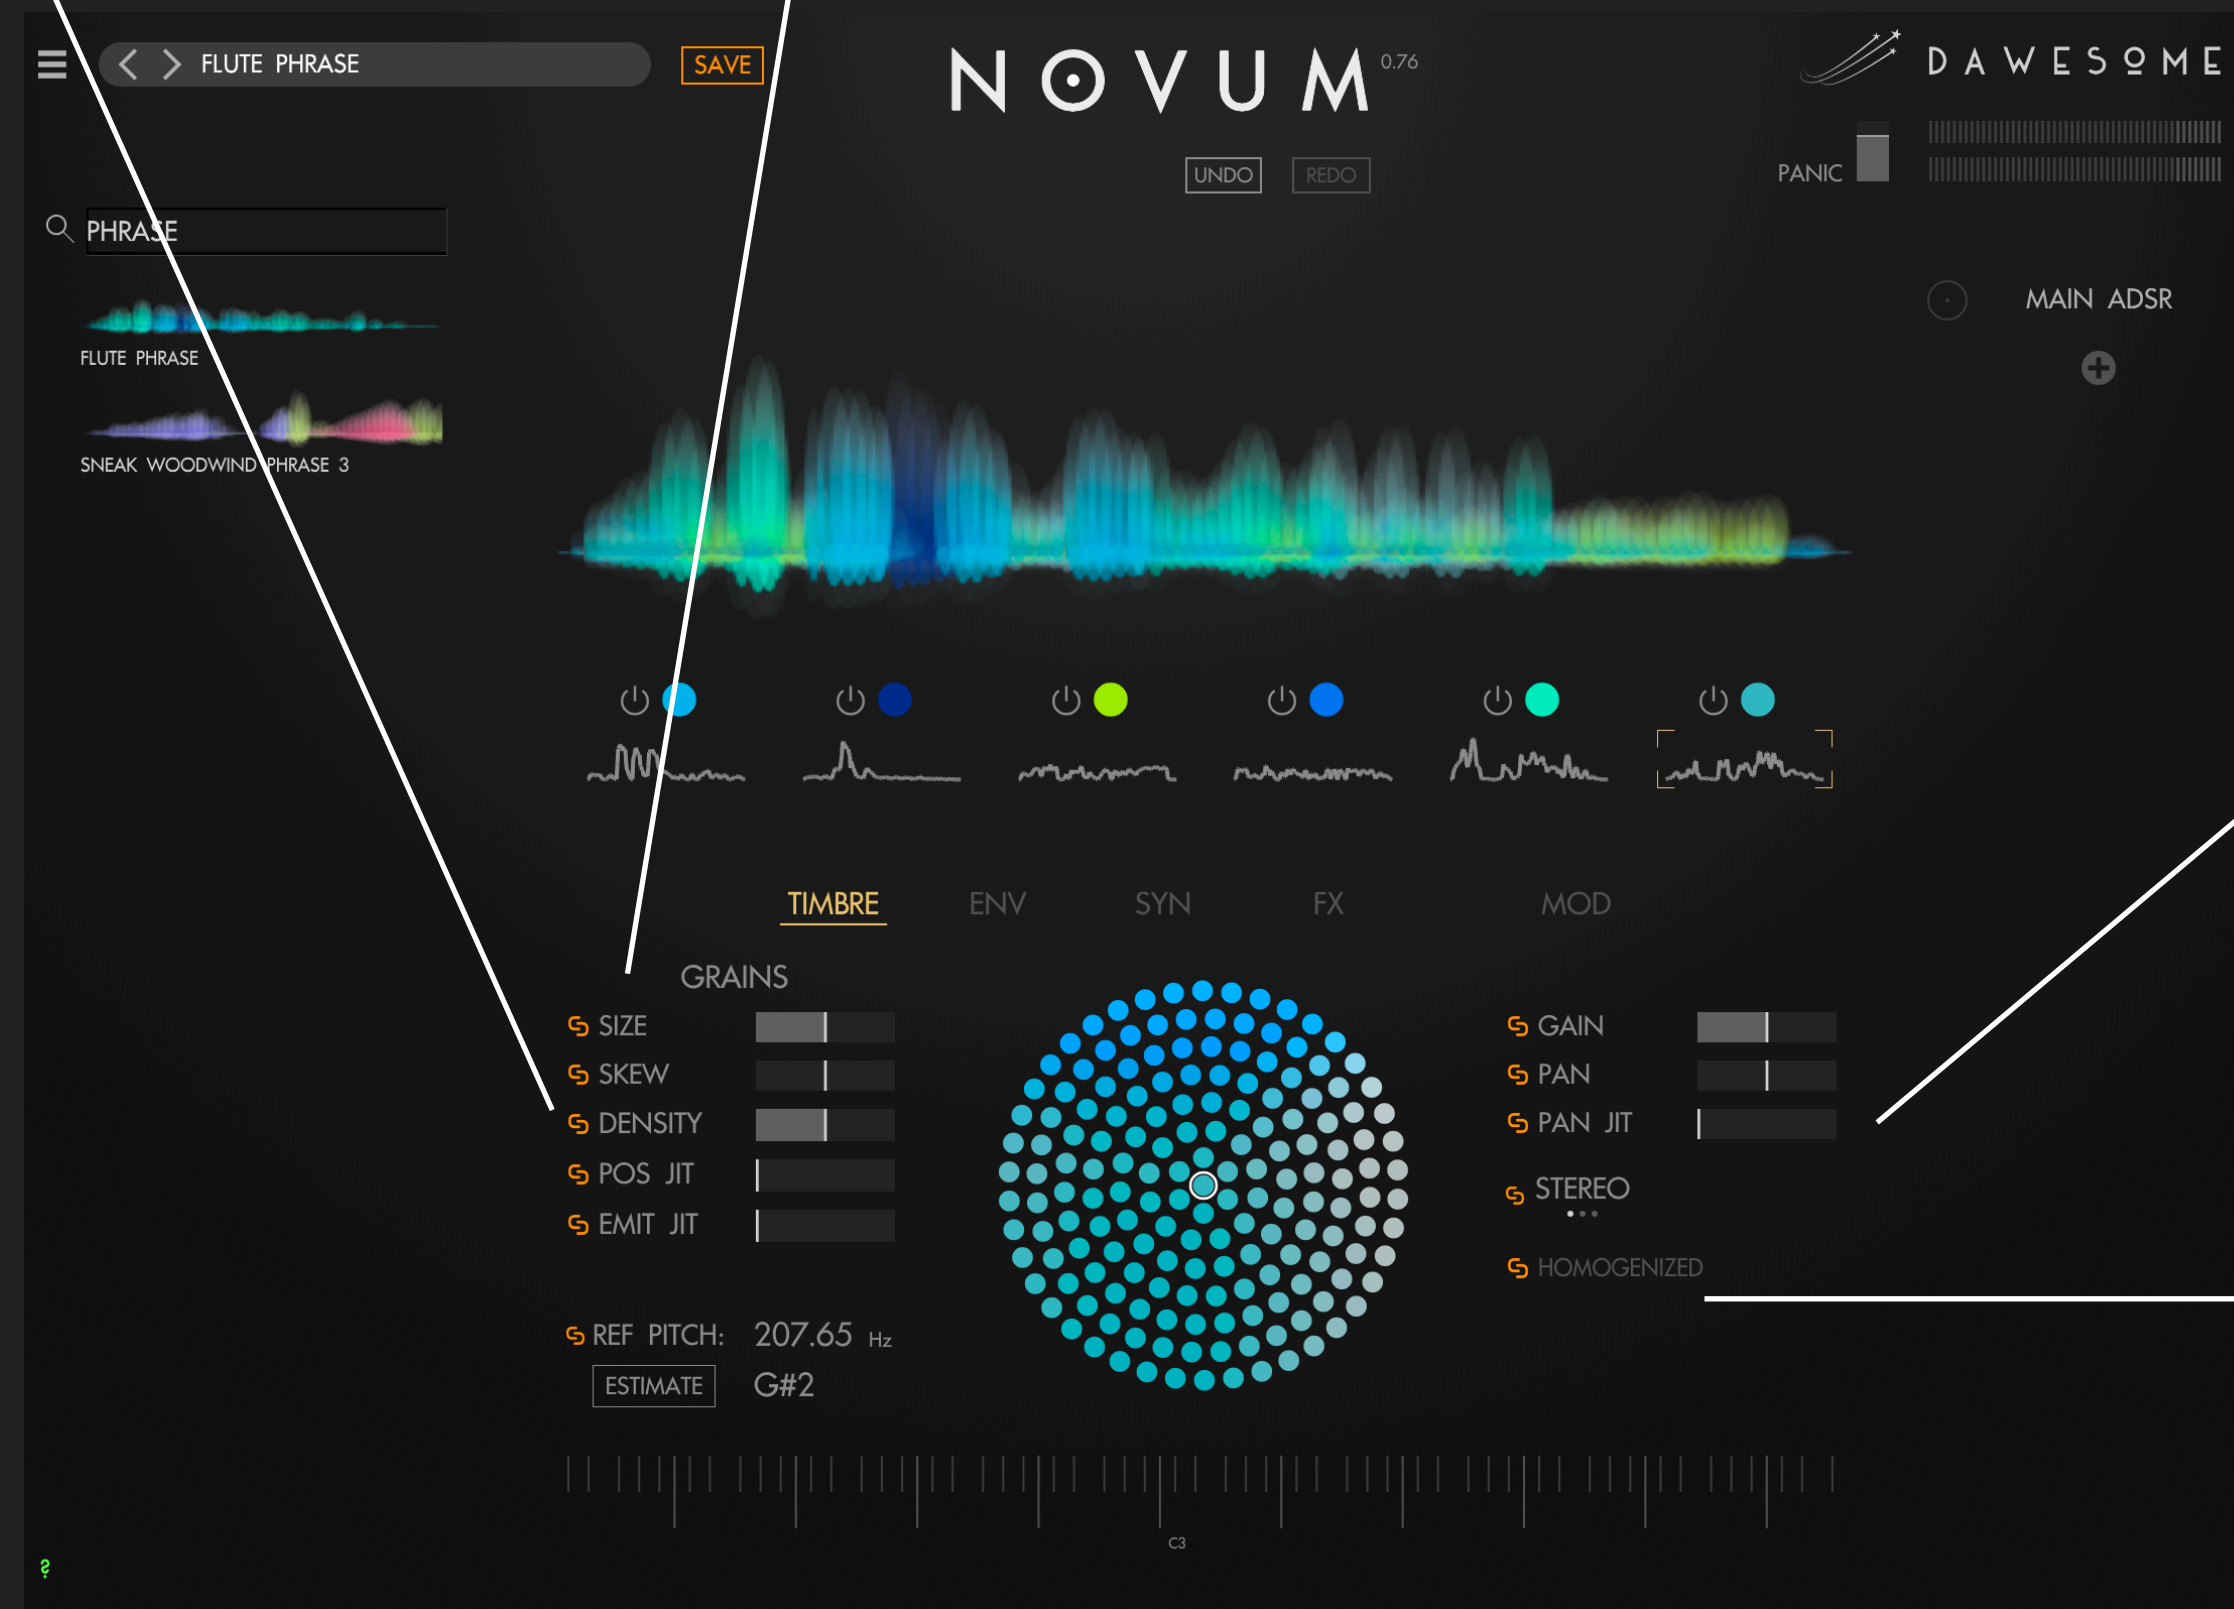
FLUTE PHRASE

SAVE

NOVUM 0.76

DAWESOME

UNDO REDO

PANIC

PHRASE

FLUTE PHRASE

SNEAK WOODWIND PHRASE 3

MAIN ADSR

TIMBRE ENV SYN FX MOD

GRAINS

SIZE

SKEW

DENSITY

POS JIT

EMIT JIT

GAIN

PAN

PAN JIT

STEREO

HOMOGENIZED

REF PITCH: 207.65 Hz

ESTIMATE G#2

C3

?